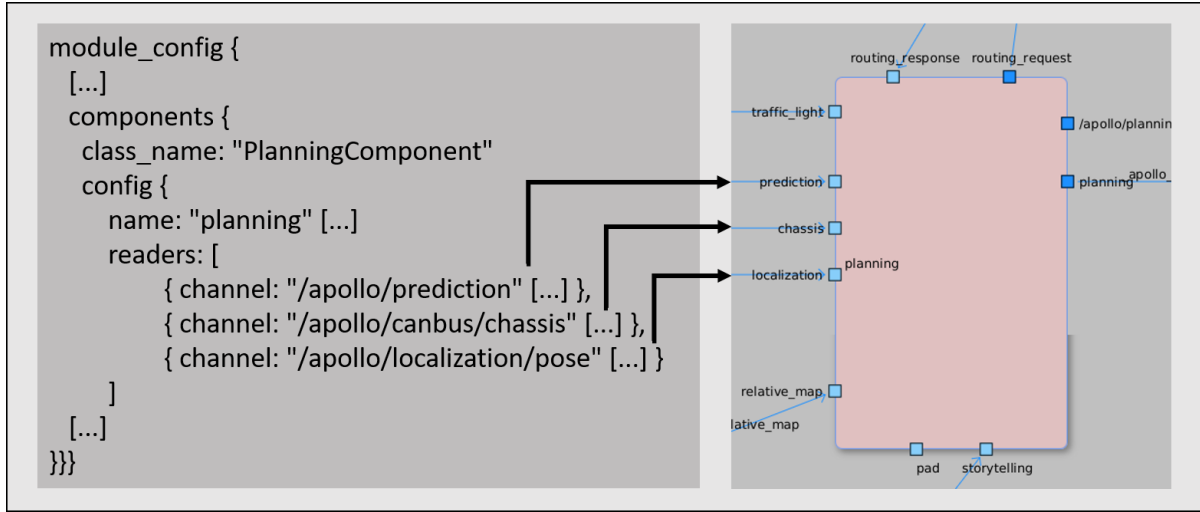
module_config {
  [...]
  components {
   class_name: "PlanningComponent"
   config {
     name: "planning" [...]
     readers: [
        { channel: "/apollo/prediction" [...] },
        { channel: "/apollo/canbus/chassis" [...] },
        { channel: "/apollo/localization/pose" [...] }
     ]
  [...]
}}}

routing_response
routing_request
traffic_light
/apollo/plannin
prediction
planning
apollo_
chassis
localization
planning
relative_map
lative_map
pad
storytelling